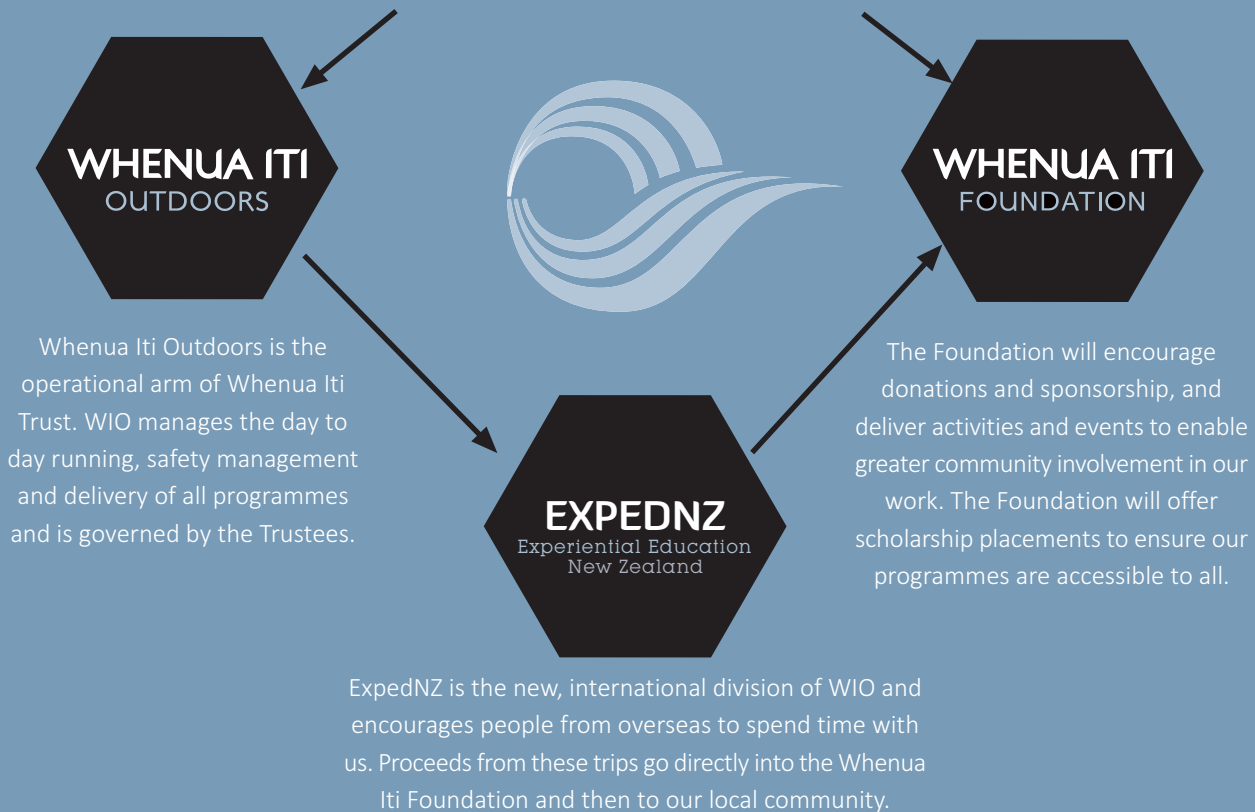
WHENUA ITI
OUTDOORS

WHENUA ITI
FOUNDATION

Whenua Iti Outdoors is the operational arm of Whenua Iti Trust. WIO manages the day to day running, safety management and delivery of all programmes and is governed by the Trustees.

The Foundation will encourage donations and sponsorship, and deliver activities and events to enable greater community involvement in our work. The Foundation will offer scholarship placements to ensure our programmes are accessible to all.

EXPEDNZ
Experiential Education
New Zealand

ExpedNZ is the new, international division of WIO and encourages people from overseas to spend time with us. Proceeds from these trips go directly into the Whenua Iti Foundation and then to our local community.